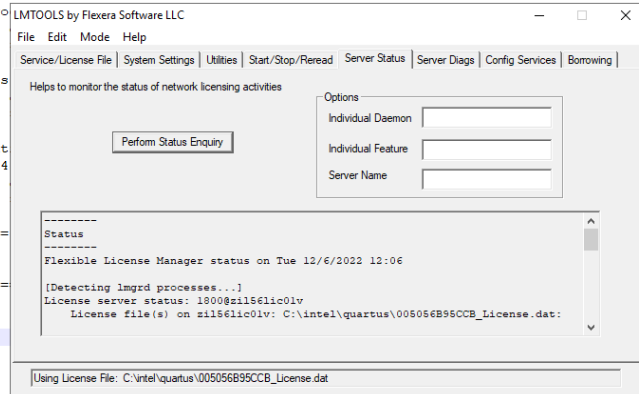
LMTOOLS by Flexera Software LLC

File Edit Mode Help

Service/License File | System Settings | Utilities | Start/Stop/Reread | Server Status | Server Diags | Config Services | Borrowing

Helps to monitor the status of network licensing activities

Perform Status Enquiry

Options
Individual Daemon
Individual Feature
Server Name

--------
Status
--------
Flexible License Manager status on Tue 12/6/2022 12:06

[Detecting lmgrd processes...]
License server status: 1800@zil56lic01v
License file(s) on zil56lic01v: C:\intel\quartus\005056B95CCB_License.dat:

Using License File: C:\intel\quartus\005056B95CCB_License.dat